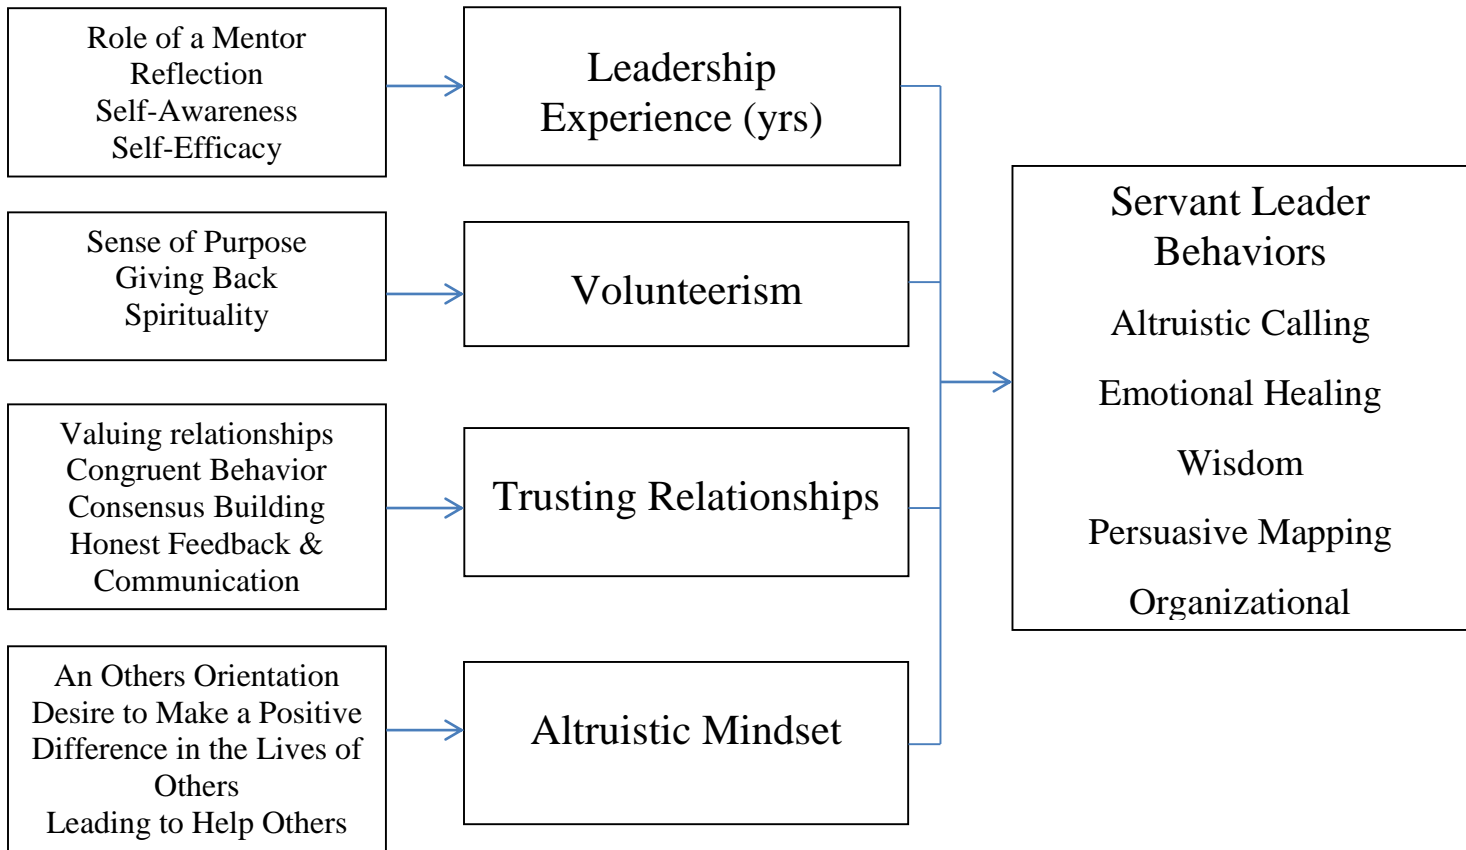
Role of a Mentor
Reflection
Self-Awareness
Self-Efficacy

Leadership Experience (yrs)

Sense of Purpose
Giving Back
Spirituality

Volunteerism

Valuing relationships
Congruent Behavior
Consensus Building
Honest Feedback & Communication

Trusting Relationships

An Others Orientation
Desire to Make a Positive Difference in the Lives of Others
Leading to Help Others

Altruistic Mindset

Servant Leader Behaviors

Altruistic Calling

Emotional Healing

Wisdom

Persuasive Mapping

Organizational